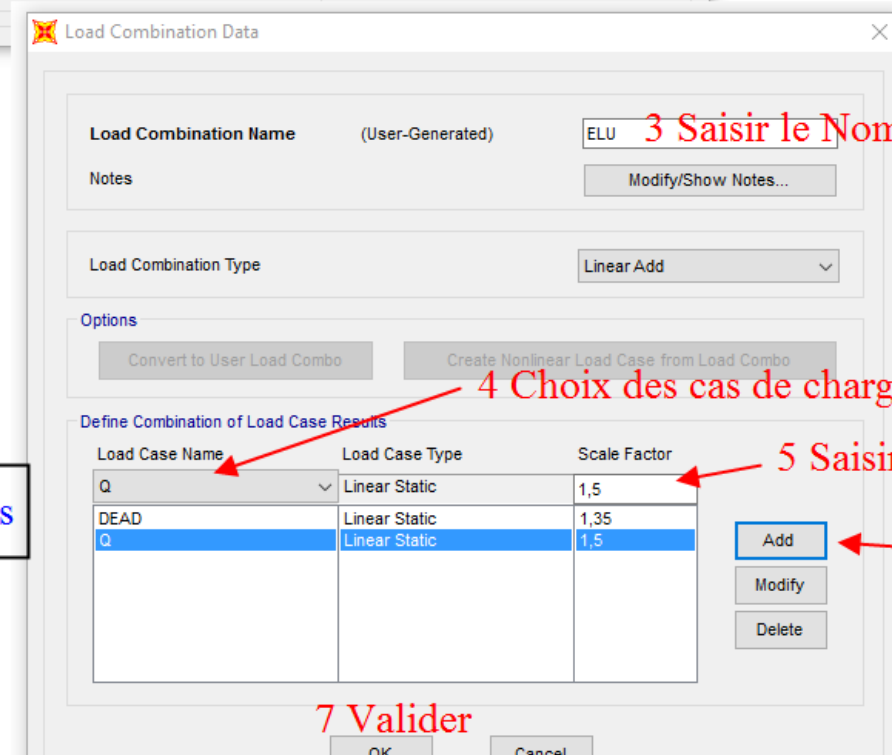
Load Combination Data

Load Combination Name (User-Generated) ELU 3 Saisir le Nom

Notes Modify/Show Notes...

Load Combination Type Linear Add

Options

Convert to User Load Combo

Create Nonlinear Load Case from Load Combo

4 Choix des cas de charg

Define Combination of Load Case Results

| Load Case Name | Load Case Type | Scale Factor |
|---|---|---|
| Q | Linear Static | 1,5 |
| DEAD | Linear Static | 1,35 |
| Q | Linear Static | 1,5 |

5 Saisir

s

Add

Modify

Delete

7 Valider

OK

Cancel